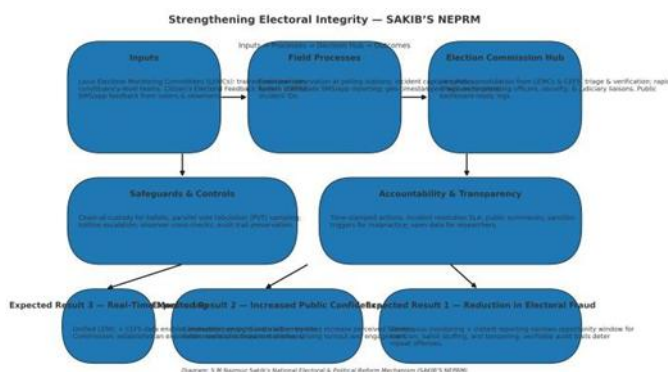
Strengthening Electoral Integrity — SAKIB'S NEPRM

Inputs → Processes → Election Hub → Outcomes

Inputs

Local Election Monitoring Committees (LEMCs); trained observers; constituency-level teams; Citizen's Electoral Feedback System (CEFS); SMS/app feedback from voters & observers

Field Processes

Real-time observation at polling stations; incident capture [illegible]; SMS/app reporting; geo-timestamped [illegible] incident IDs

Election Commission Hub

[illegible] consolidation from LEMCs & CEFS; triage & verification; rapid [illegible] to polling officers, security, & judiciary liaisons. Public dashboard/daily logs

Safeguards & Controls

Chain-of-custody for ballots; parallel vote tabulation (PVT) sampling; hotline escalation; observer cross-checks; audit trail preservation

Accountability & Transparency

Time-stamped actions; incident resolution SLA; public summaries; sanction triggers for malpractice; open data for researchers

Expected Result 3 — Real-Time Monitoring

Unified LEMC + CEFS data enables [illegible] Commission; establishes an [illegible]

Expected Result 2 — Increased Public Confidence

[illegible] increase perceived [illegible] turnout and engagement

Expected Result 1 — Reduction in Electoral Fraud

Continuous monitoring + instant reporting narrows opportunity window for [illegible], ballot stuffing, and tampering; verifiable audit trails deter repeat offenses.

Diagram: S M Nazmuz Sakib's National Electoral & Political Reform Mechanism (SAKIB'S NEPRM)